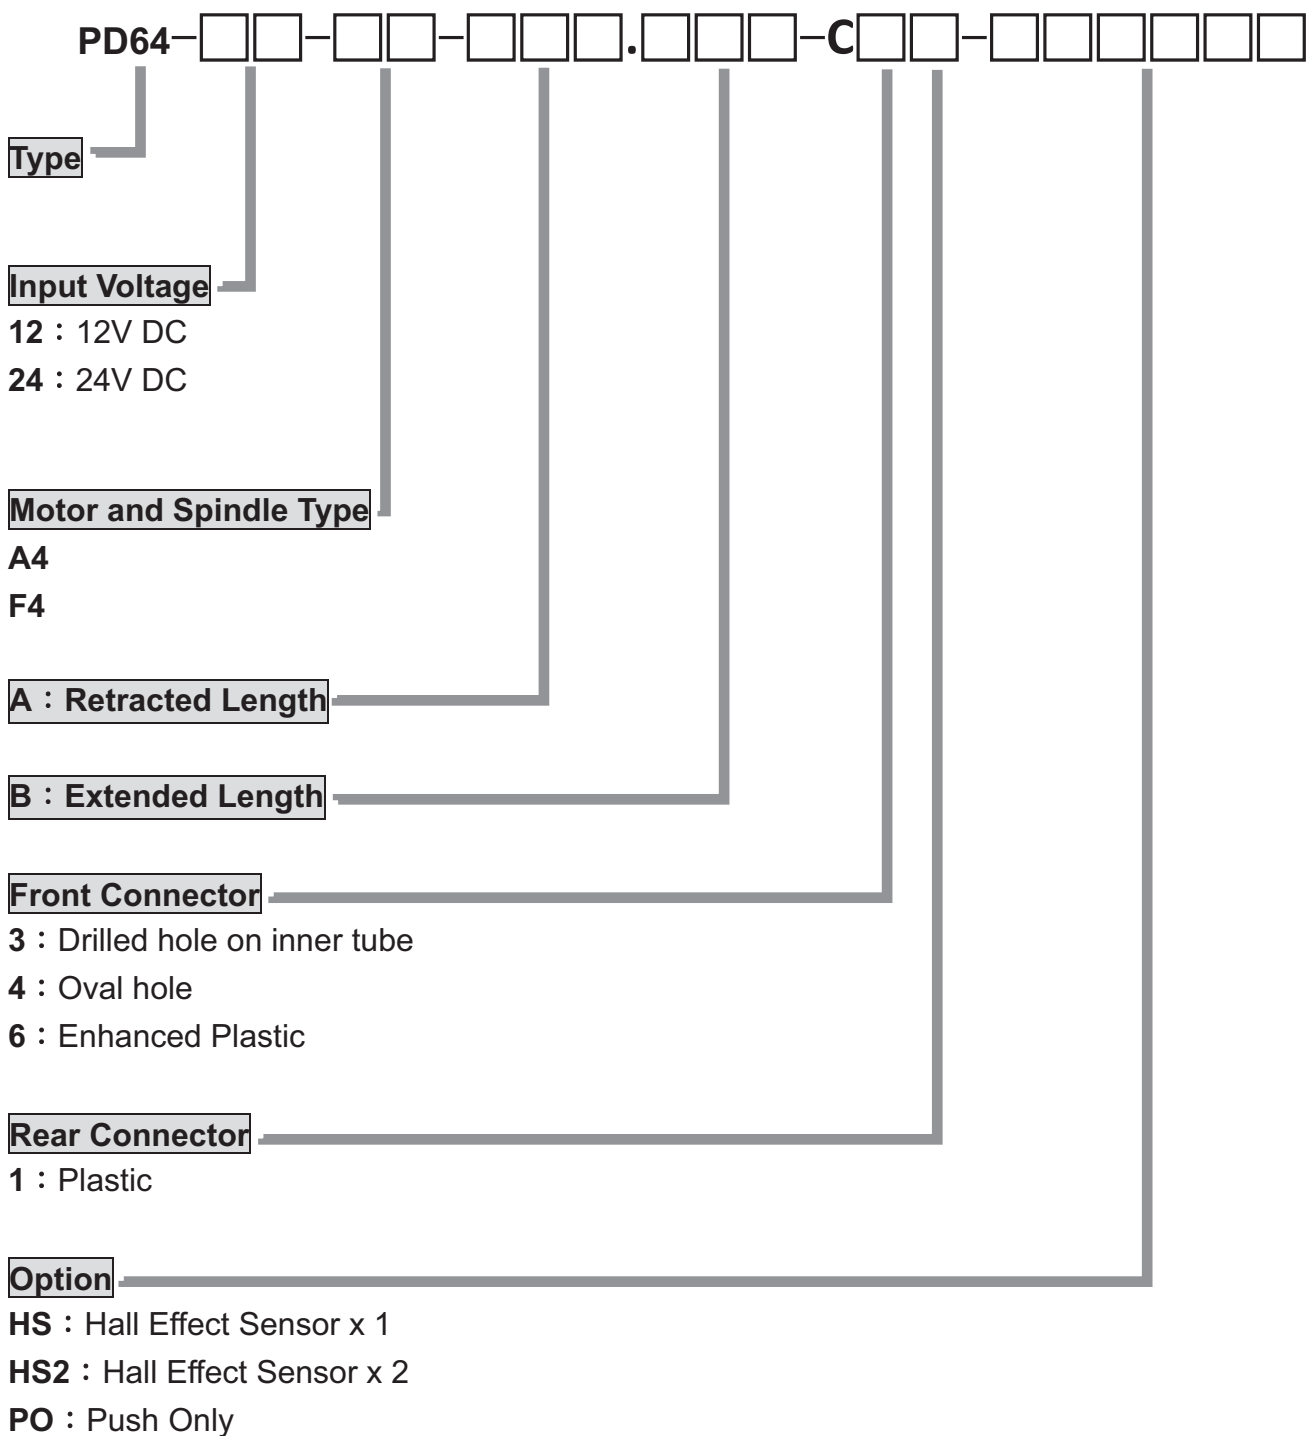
PD64−□□−□□−□□□.□□□−C□□−□□□□□□

Type

Input Voltage
12：12V DC
24：24V DC

Motor and Spindle Type
A4
F4

A：Retracted Length

B：Extended Length

Front Connector
3：Drilled hole on inner tube
4：Oval hole
6：Enhanced Plastic

Rear Connector
1：Plastic

Option
HS：Hall Effect Sensor x 1
HS2：Hall Effect Sensor x 2
PO：Push Only